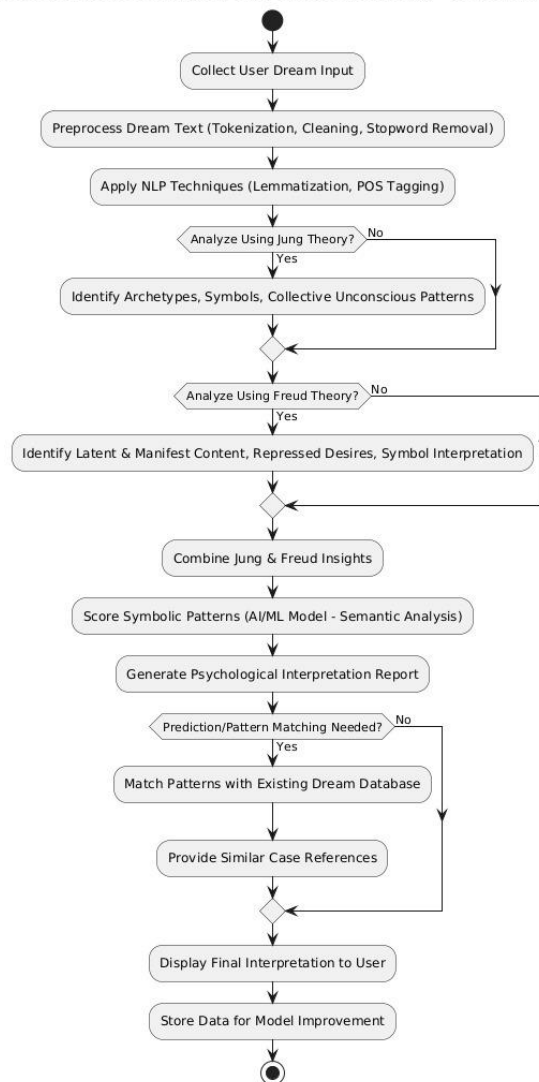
Collect User Dream Input

Preprocess Dream Text (Tokenization, Cleaning, Stopword Removal)

Apply NLP Techniques (Lemmatization, POS Tagging)

Analyze Using Jung Theory?

No

Yes

Identify Archetypes, Symbols, Collective Unconscious Patterns

Analyze Using Freud Theory?

No

Yes

Identify Latent & Manifest Content, Repressed Desires, Symbol Interpretation

Combine Jung & Freud Insights

Score Symbolic Patterns (AI/ML Model - Semantic Analysis)

Generate Psychological Interpretation Report

Prediction/Pattern Matching Needed?

No

Yes

Match Patterns with Existing Dream Database

Provide Similar Case References

Display Final Interpretation to User

Store Data for Model Improvement